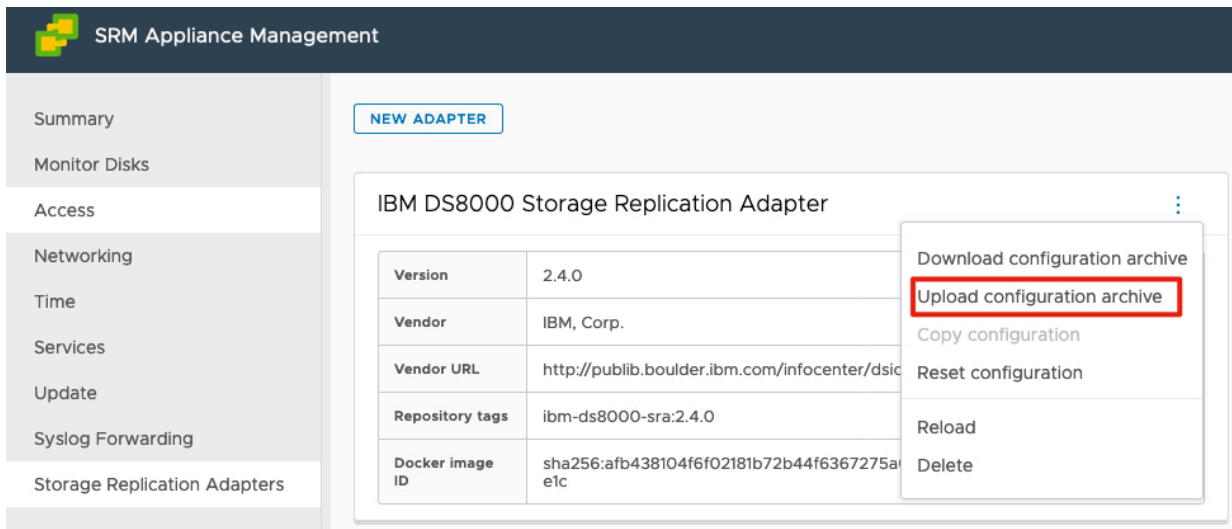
SRM Appliance Management

Summary
Monitor Disks
Access
Networking
Time
Services
Update
Syslog Forwarding
Storage Replication Adapters

NEW ADAPTER

IBM DS8000 Storage Replication Adapter

| Version | 2.4.0 |
|---|---|
| Vendor | IBM, Corp. |
| Vendor URL | http://publib.boulder.ibm.com/infocenter/dsic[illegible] |
| Repository tags | ibm-ds8000-sra:2.4.0 |
| Docker image ID | sha256:afb438104f6f02181b72b44f6367275a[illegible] e1c |

Download configuration archive
Upload configuration archive
Copy configuration
Reset configuration
Reload
Delete